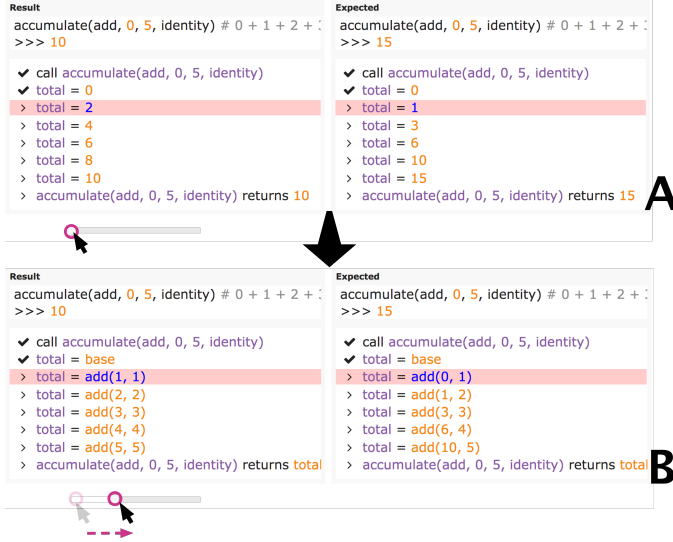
Result

accumulate(add, 0, 5, identity) # 0 + 1 + 2 + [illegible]
>>> 10

✔ call accumulate(add, 0, 5, identity)
✔ total = 0
› total = 2
› total = 4
› total = 6
› total = 8
› total = 10
› accumulate(add, 0, 5, identity) returns 10

Expected

accumulate(add, 0, 5, identity) # 0 + 1 + 2 + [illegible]
>>> 15

✔ call accumulate(add, 0, 5, identity)
✔ total = 0
› total = 1
› total = 3
› total = 6
› total = 10
› total = 15
› accumulate(add, 0, 5, identity) returns 15

A

Result

accumulate(add, 0, 5, identity) # 0 + 1 + 2 + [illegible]
>>> 10

✔ call accumulate(add, 0, 5, identity)
✔ total = base
› total = add(1, 1)
› total = add(2, 2)
› total = add(3, 3)
› total = add(4, 4)
› total = add(5, 5)
› accumulate(add, 0, 5, identity) returns total

Expected

accumulate(add, 0, 5, identity) # 0 + 1 + 2 + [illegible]
>>> 15

✔ call accumulate(add, 0, 5, identity)
✔ total = base
› total = add(0, 1)
› total = add(1, 2)
› total = add(3, 3)
› total = add(6, 4)
› total = add(10, 5)
› accumulate(add, 0, 5, identity) returns total

B